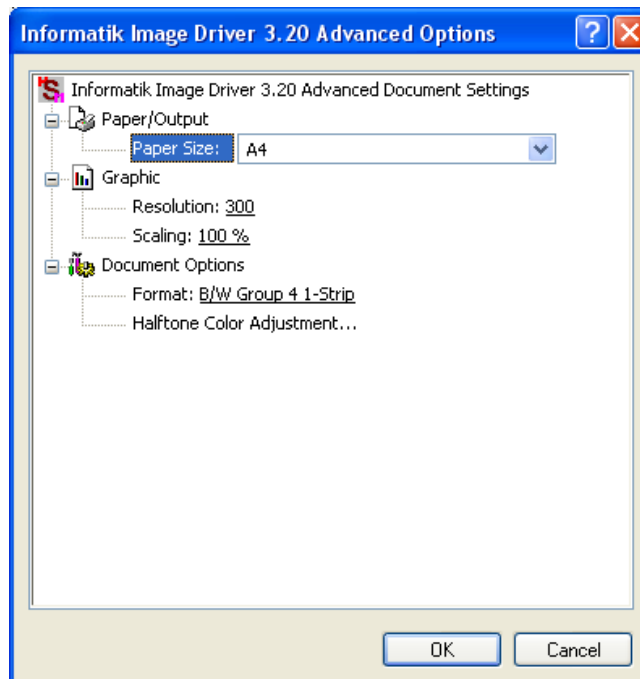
Informatik Image Driver 3.20 Advanced Options

Informatik Image Driver 3.20 Advanced Document Settings
Paper/Output
Paper Size: A4
Graphic
Resolution: 300
Scaling: 100 %
Document Options
Format: B/W Group 4 1-Strip
Halftone Color Adjustment...

OK
Cancel